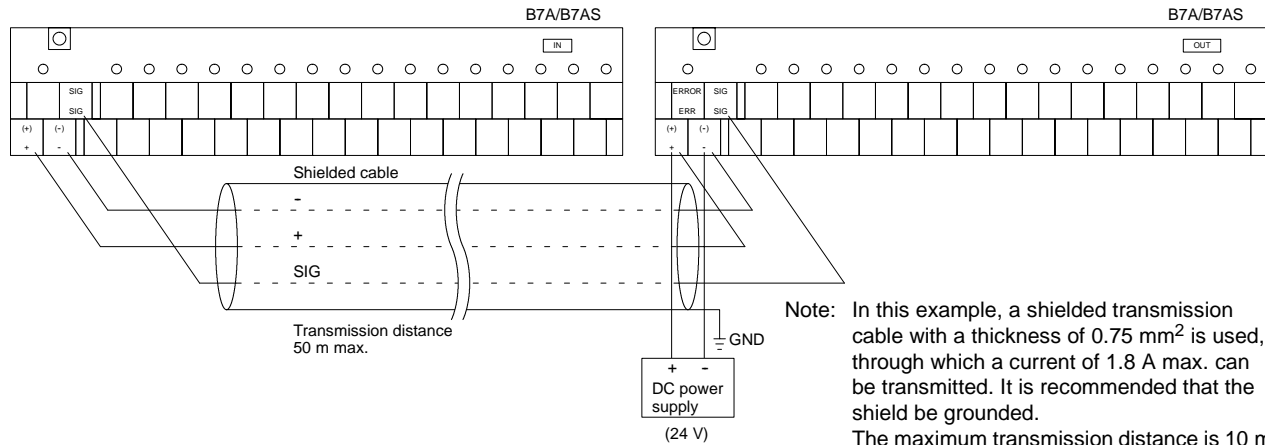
B7A/B7AS

IN

SIG

SIG

(+)

(-)

+

-

B7A/B7AS

OUT

ERROR

SIG

ERR

SIG

(+)

(-)

+

-

Shielded cable

-

+

SIG

Transmission distance 50 m max.

GND

+ -

DC power supply

(24 V)

Note: In this example, a shielded transmission cable with a thickness of 0.75 mm$^2$ is used, through which a current of 1.8 A max. can be transmitted. It is recommended that the shield be grounded.

The maximum transmission distance is 10 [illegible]